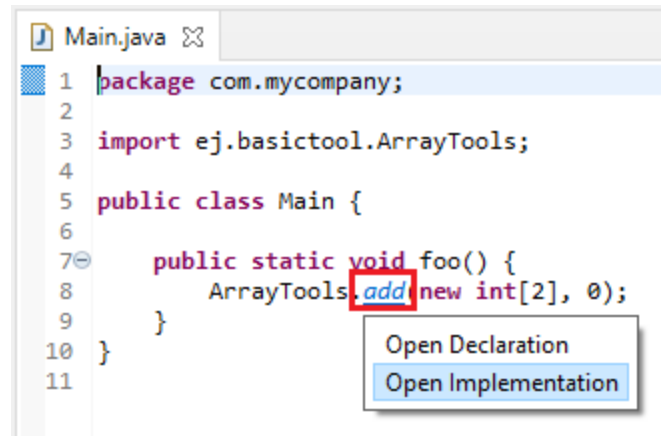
Main.java ☒

1 package com.mycompany;
2
3 import ej.basictool.ArrayTools;
4
5 public class Main {
6
7 public static void foo() {
8 ArrayTools.add(new int[2], 0);
9 }
10 }
11

Open Declaration
Open Implementation